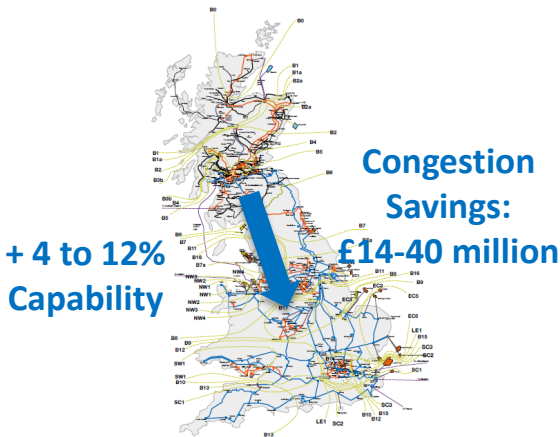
+ 4 to 12% Capability

Congestion Savings: £14-40 million

B0
B1
B1a
B2a
B2
B2a
B1
B1a
B2
B3b
B4
B5
B6
B3b
B5
B6
B7
B7a
B16
B7
NW3
NW2
NW1
NW4
B17
B11
B8
B16
B9
EC7
EC3
EC5
LE1
B15
SC3
SC2
SC1
B8
B12
B9
SW1
B10
B13
SC1
LE1
SC2
SC3
B14
B10
B15
B12
B13